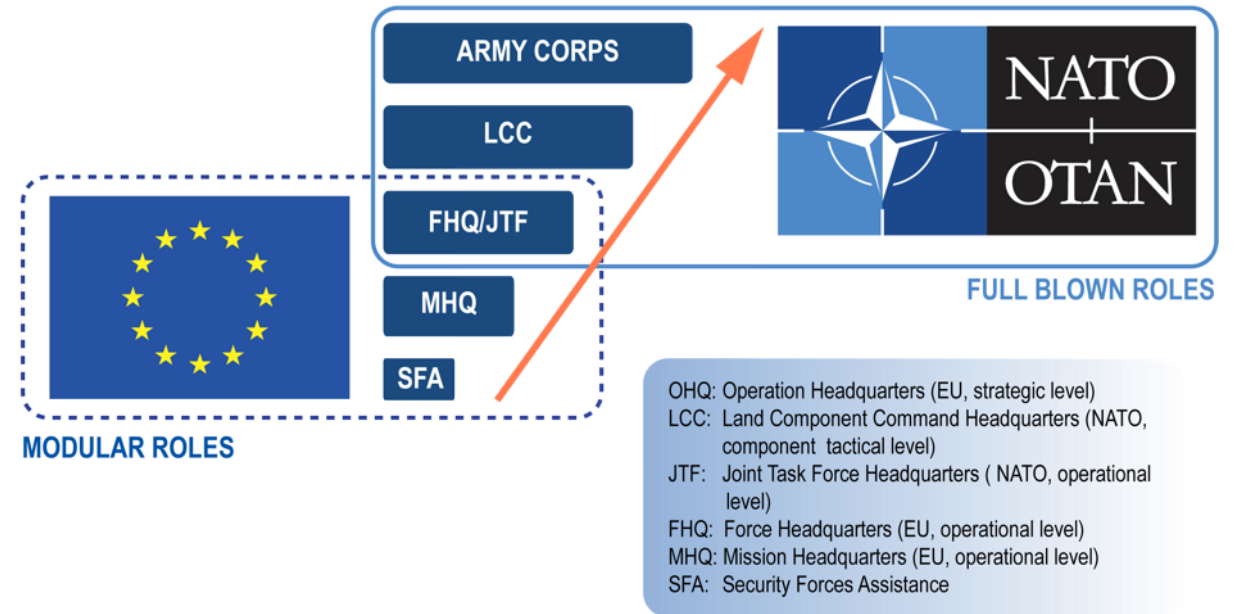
ARMY CORPS

LCC

FHQ/JTF

MHQ

SFA

NATO
OTAN

FULL BLOWN ROLES

MODULAR ROLES

OHQ: Operation Headquarters (EU, strategic level)
LCC: Land Component Command Headquarters (NATO, component tactical level)
JTF: Joint Task Force Headquarters ( NATO, operational level)
FHQ: Force Headquarters (EU, operational level)
MHQ: Mission Headquarters (EU, operational level)
SFA: Security Forces Assistance